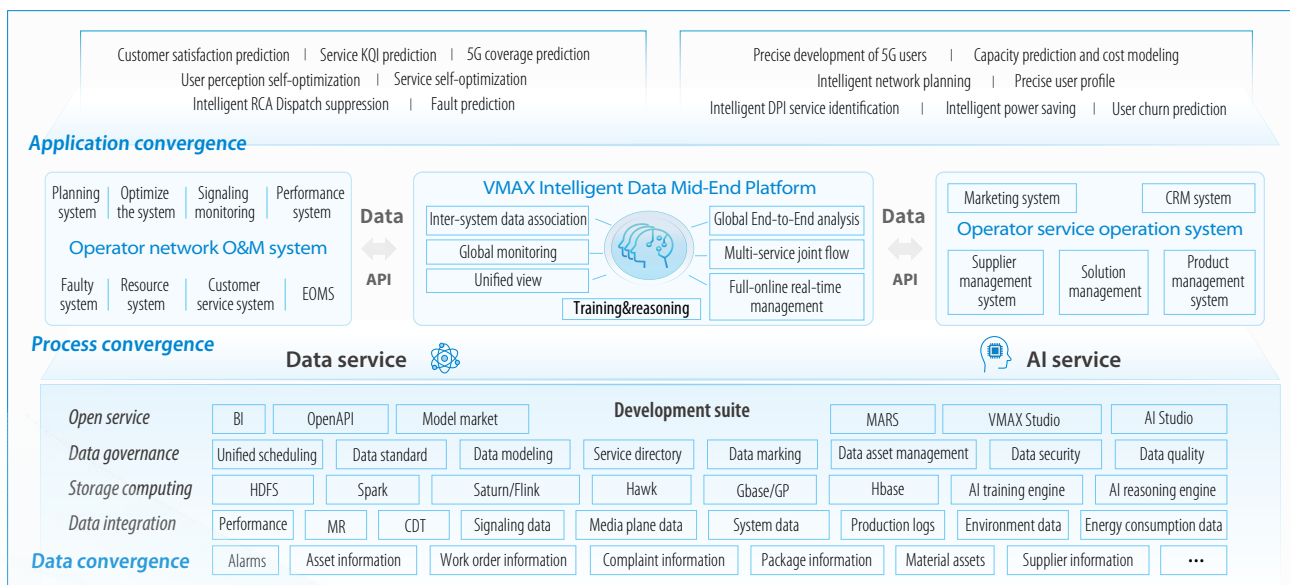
Customer satisfaction prediction | Service KQI prediction | 5G coverage prediction
User perception self-optimization | Service self-optimization
Intelligent RCA Dispatch suppression | Fault prediction

Precise development of 5G users | Capacity prediction and cost modeling
Intelligent network planning | Precise user profile
Intelligent DPI service identification | Intelligent power saving | User churn prediction

Application convergence

Planning system | Optimize the system | Signaling monitoring | Performance system
Operator network O&M system
Faulty system | Resource system | Customer service system | EOMS

Data
API

VMAX Intelligent Data Mid-End Platform
Inter-system data association
Global monitoring
Unified view
Training&reasoning
Global End-to-End analysis
Multi-service joint flow
Full-online real-time management

Data
API

Marketing system
CRM system
Operator service operation system
Supplier management system
Solution management
Product management system

Process convergence

Data service
AI service

| | | | | | | | | |
|---|---|---|---|---|---|---|---|---|
| Open service | BI | OpenAPI | Model market | Development suite | MARS | VMAX Studio | AI Studio | |
| Data governance | Unified scheduling | Data standard | Data modeling | Service directory | Data marking | Data asset management | Data security | Data quality |
| Storage computing | HDFS | Spark | Saturn/Flink | Hawk | Gbase/GP | Hbase | AI training engine | AI reasoning engine |
| Data integration | Performance | MR | CDT | Signaling data | Media plane data | System data | Production logs | Environment data | Energy consumption data |
| Data convergence | Alarms | Asset information | Work order information | Complaint information | Package information | Material assets | Supplier information | ··· |